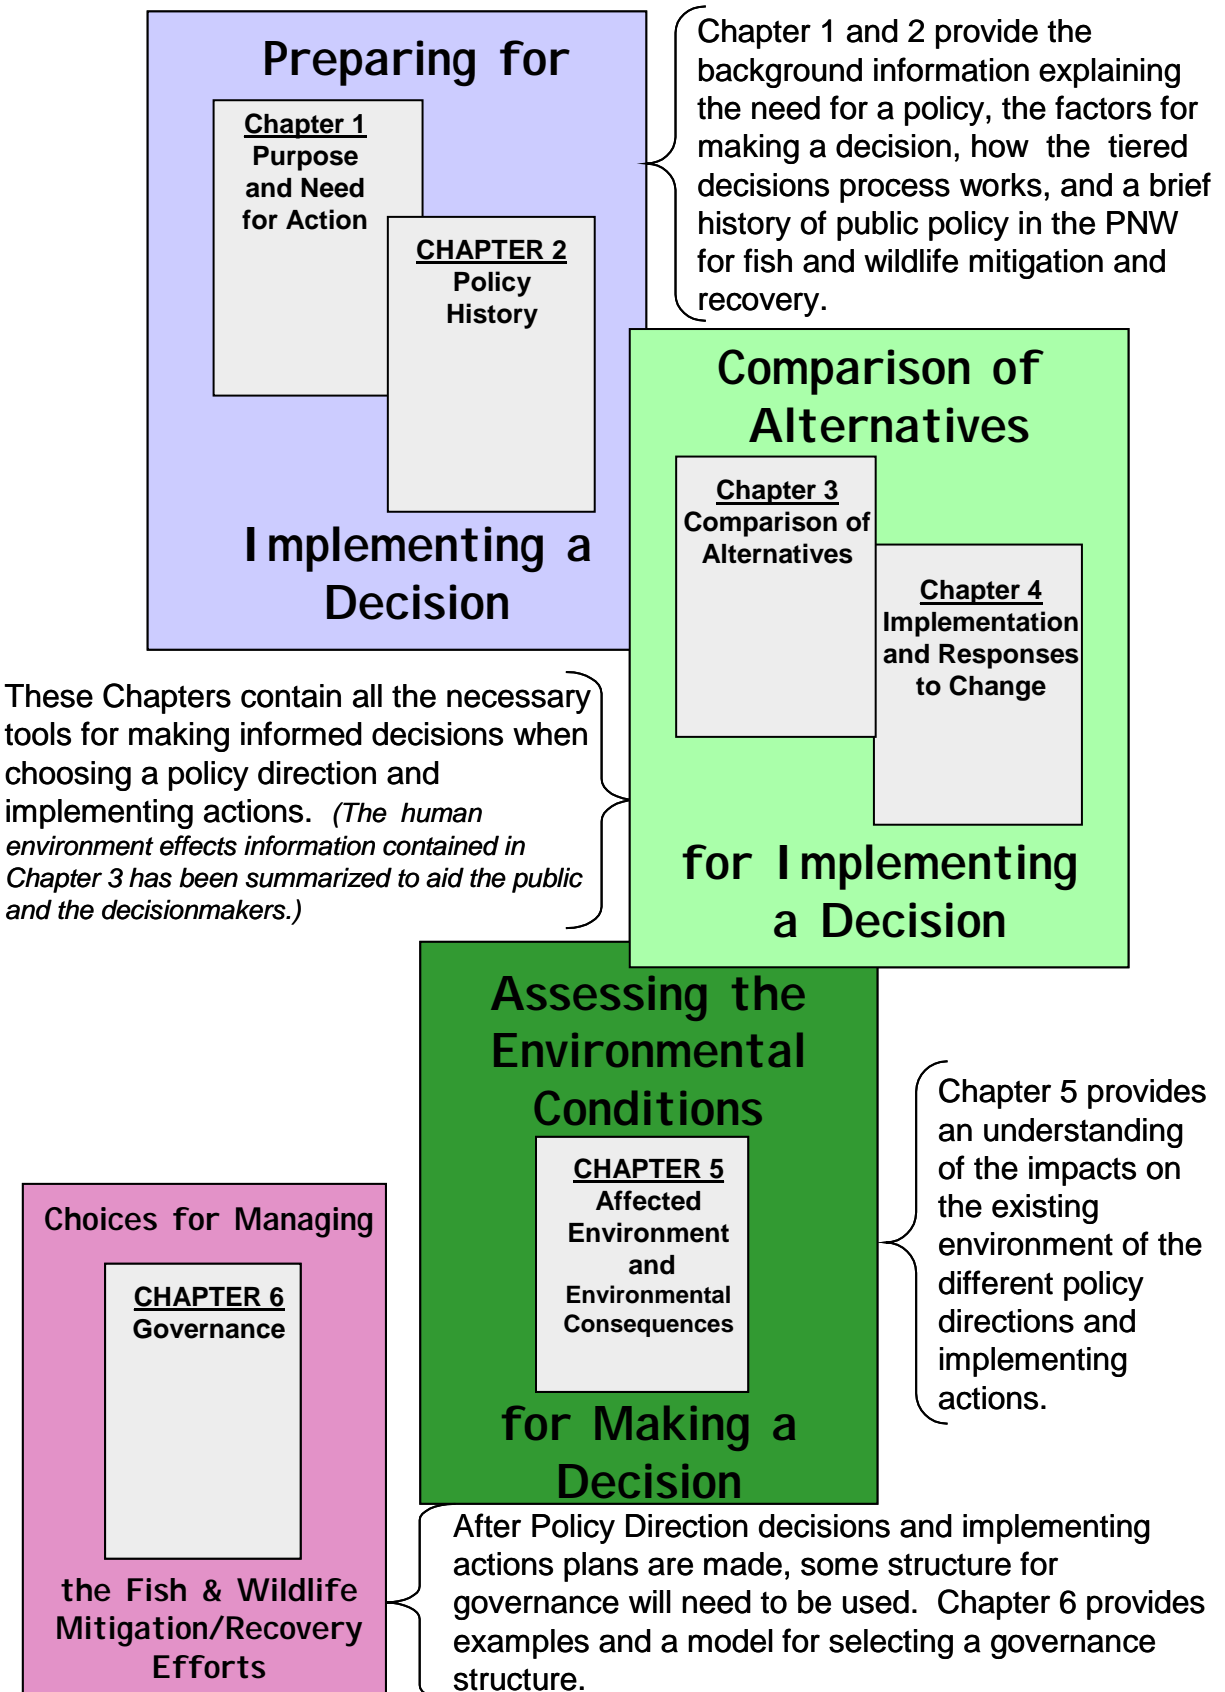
Preparing for

Chapter 1
Purpose and Need for Action

CHAPTER 2
Policy History

Implementing a Decision

Chapter 1 and 2 provide the background information explaining the need for a policy, the factors for making a decision, how the tiered decisions process works, and a brief history of public policy in the PNW for fish and wildlife mitigation and recovery.

Comparison of Alternatives

Chapter 3
Comparison of Alternatives

Chapter 4
Implementation and Responses to Change

for Implementing a Decision

These Chapters contain all the necessary tools for making informed decisions when choosing a policy direction and implementing actions. (The human environment effects information contained in Chapter 3 has been summarized to aid the public and the decisionmakers.)

Assessing the Environmental Conditions

CHAPTER 5
Affected Environment and Environmental Consequences

for Making a Decision

Chapter 5 provides an understanding of the impacts on the existing environment of the different policy directions and implementing actions.

Choices for Managing

CHAPTER 6
Governance

the Fish & Wildlife Mitigation/Recovery Efforts

After Policy Direction decisions and implementing actions plans are made, some structure for governance will need to be used. Chapter 6 provides examples and a model for selecting a governance structure.